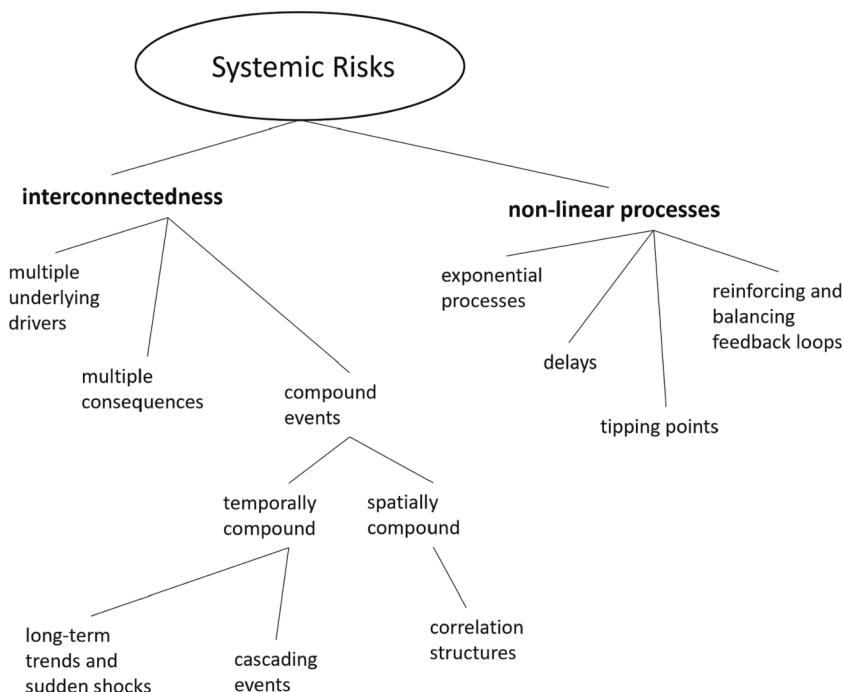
Systemic Risks

interconnectedness

non-linear processes

multiple underlying drivers

multiple consequences

compound events

exponential processes

delays

tipping points

reinforcing and balancing feedback loops

temporally compound

spatially compound

long-term trends and sudden shocks

cascading events

correlation structures